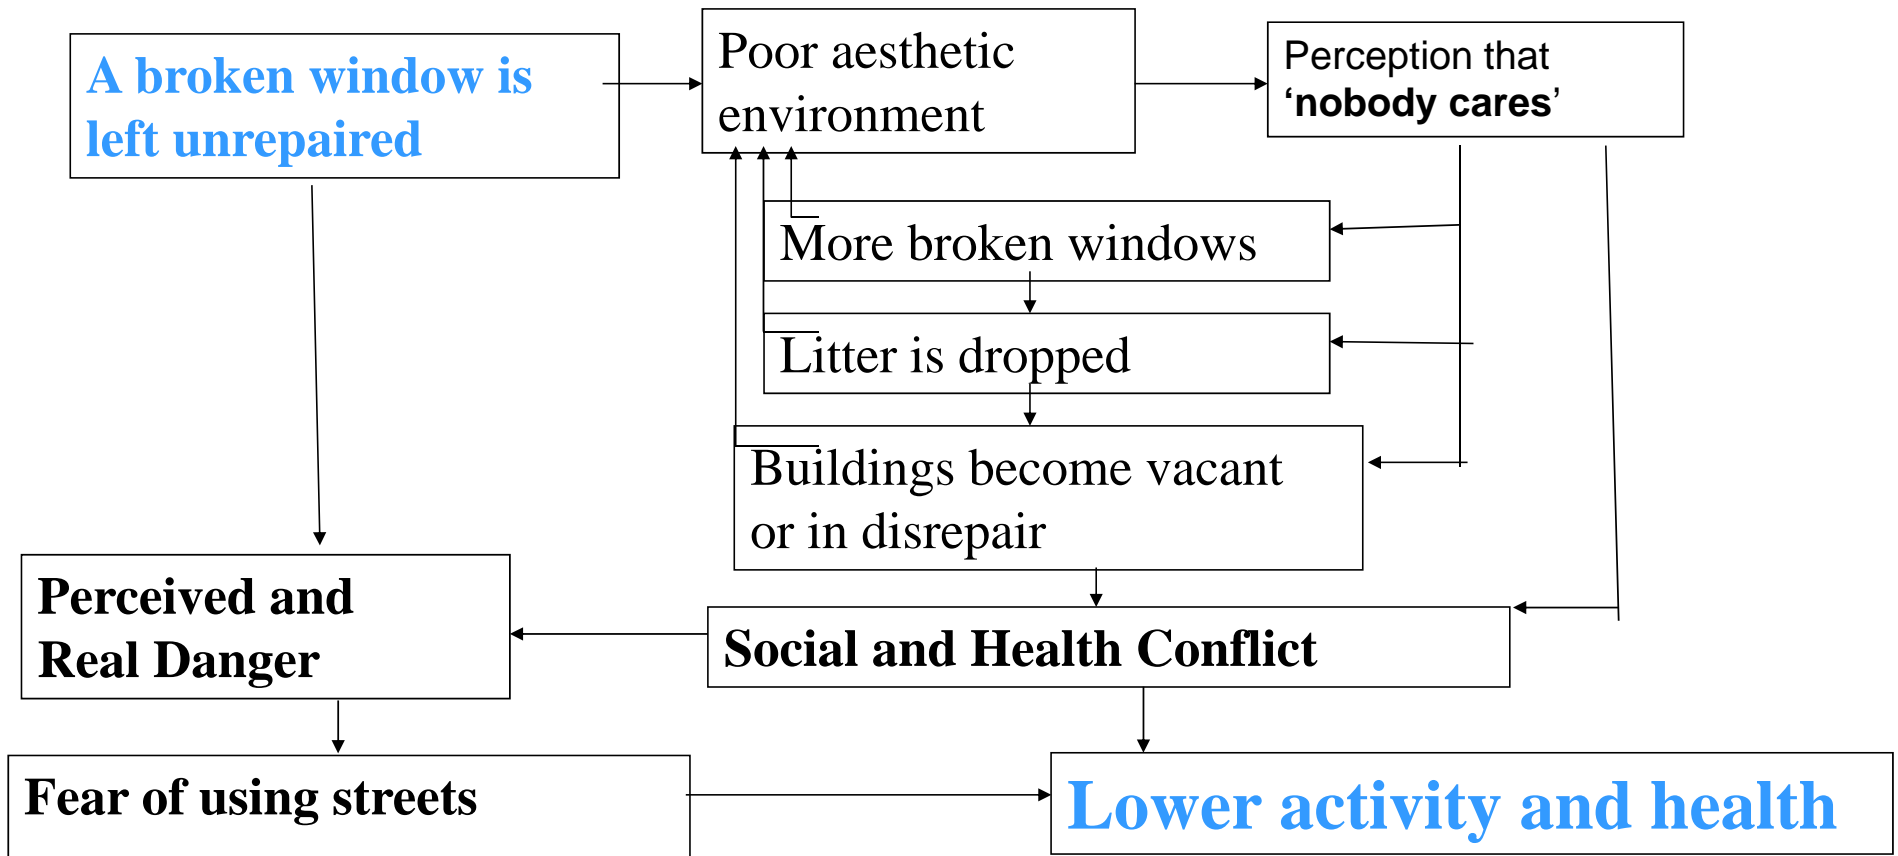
A broken window is left unrepaired

Poor aesthetic environment

Perception that ‘nobody cares’

More broken windows

Litter is dropped

Buildings become vacant or in disrepair

Perceived and Real Danger

Social and Health Conflict

Fear of using streets

Lower activity and health